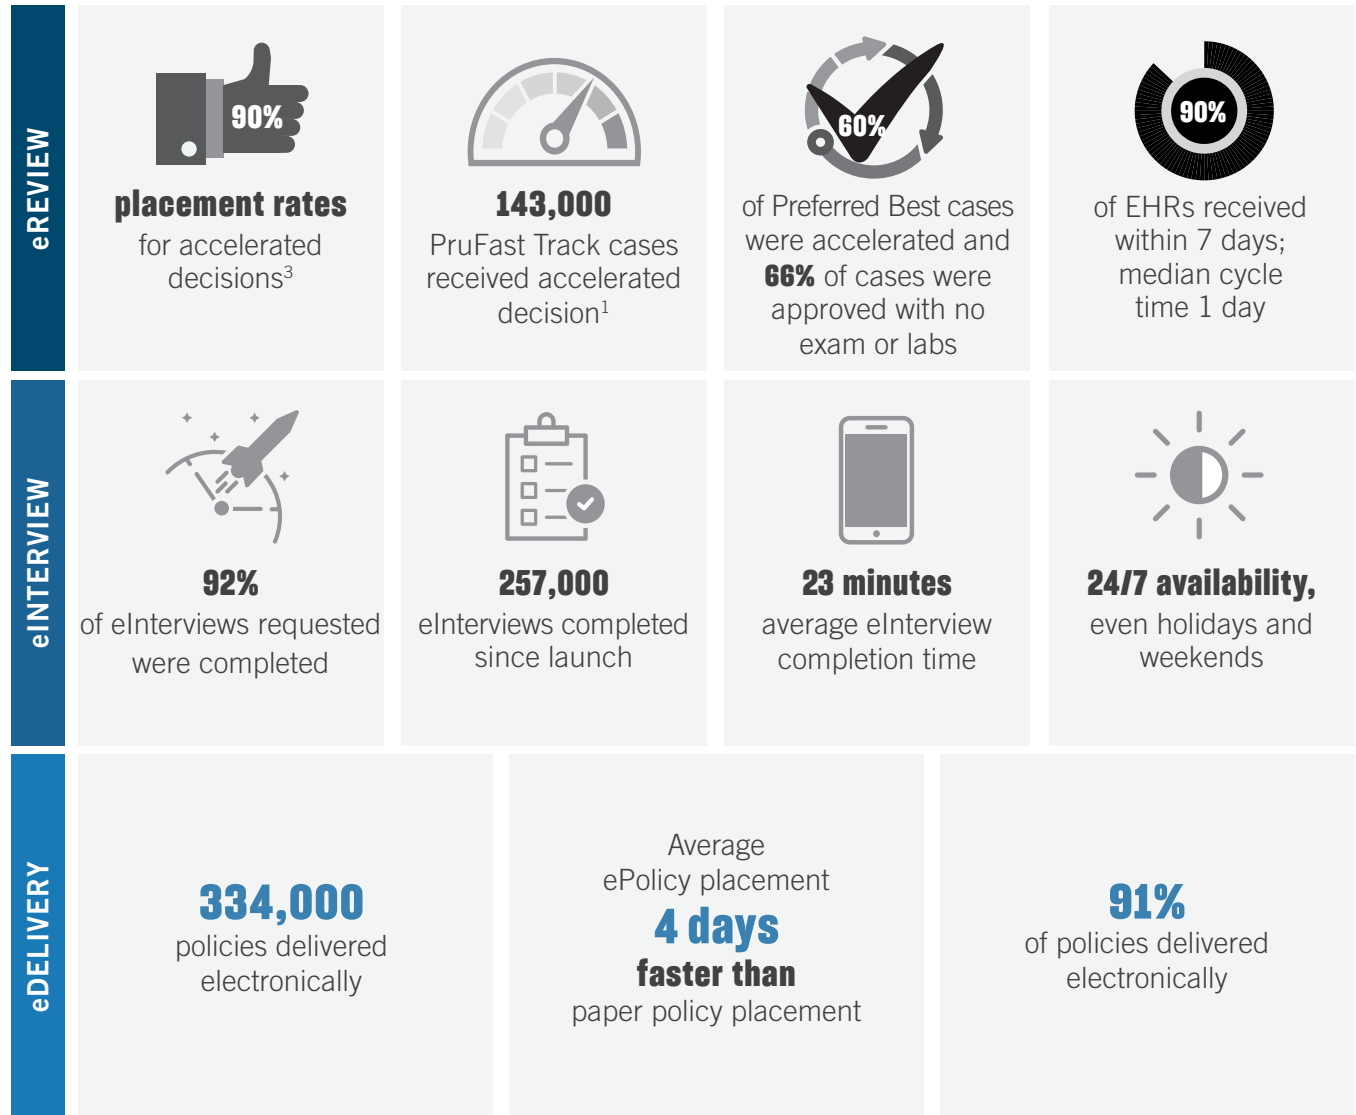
eREVIEW

90%

placement rates for accelerated decisions$^3$

143,000 PruFast Track cases received accelerated decision$^1$

60%

of Preferred Best cases were accelerated and 66% of cases were approved with no exam or labs

90%

of EHRs received within 7 days; median cycle time 1 day

eINTERVIEW

92% of eInterviews requested were completed

257,000 eInterviews completed since launch

23 minutes average eInterview completion time

24/7 availability, even holidays and weekends

eDELIVERY

334,000 policies delivered electronically

Average ePolicy placement 4 days faster than paper policy placement

91% of policies delivered electronically